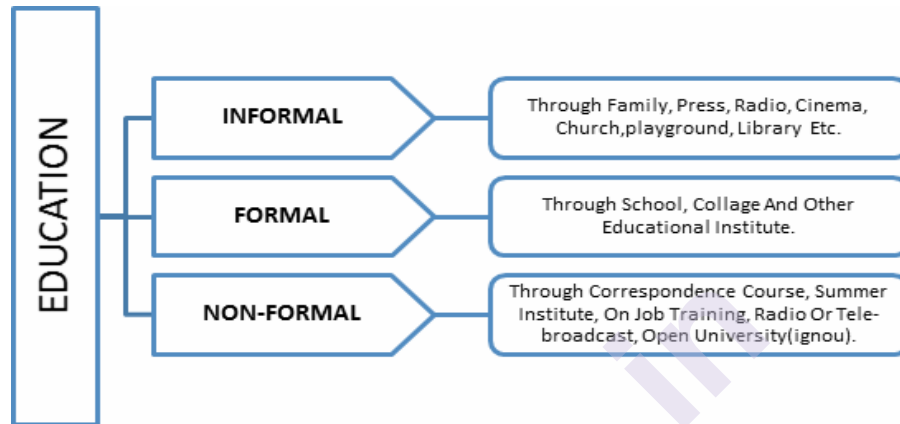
EDUCATION

INFORMAL

Through Family, Press, Radio, Cinema, Church,playground, Library Etc.

FORMAL

Through School, Collage And Other Educational Institute.

NON-FORMAL

Through Correspondence Course, Summer Institute, On Job Training, Radio Or Telebroadcast, Open University(ignou).